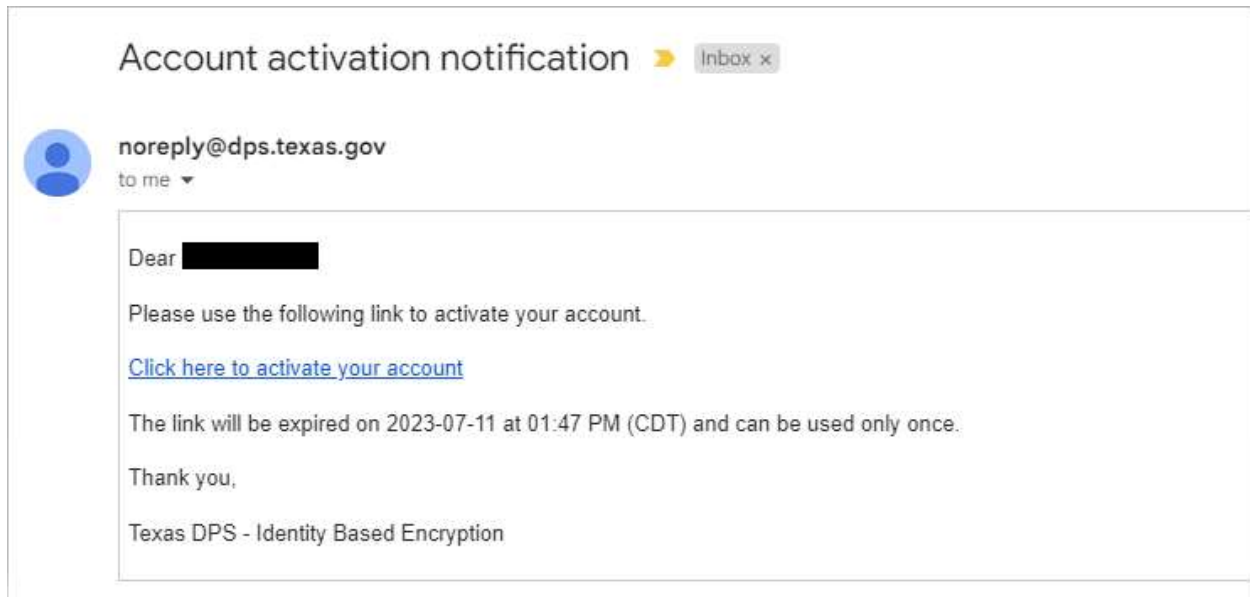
Account activation notification Inbox ×

noreply@dps.texas.gov
to me

Dear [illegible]

Please use the following link to activate your account.

Click here to activate your account

The link will be expired on 2023-07-11 at 01:47 PM (CDT) and can be used only once.

Thank you,

Texas DPS - Identity Based Encryption